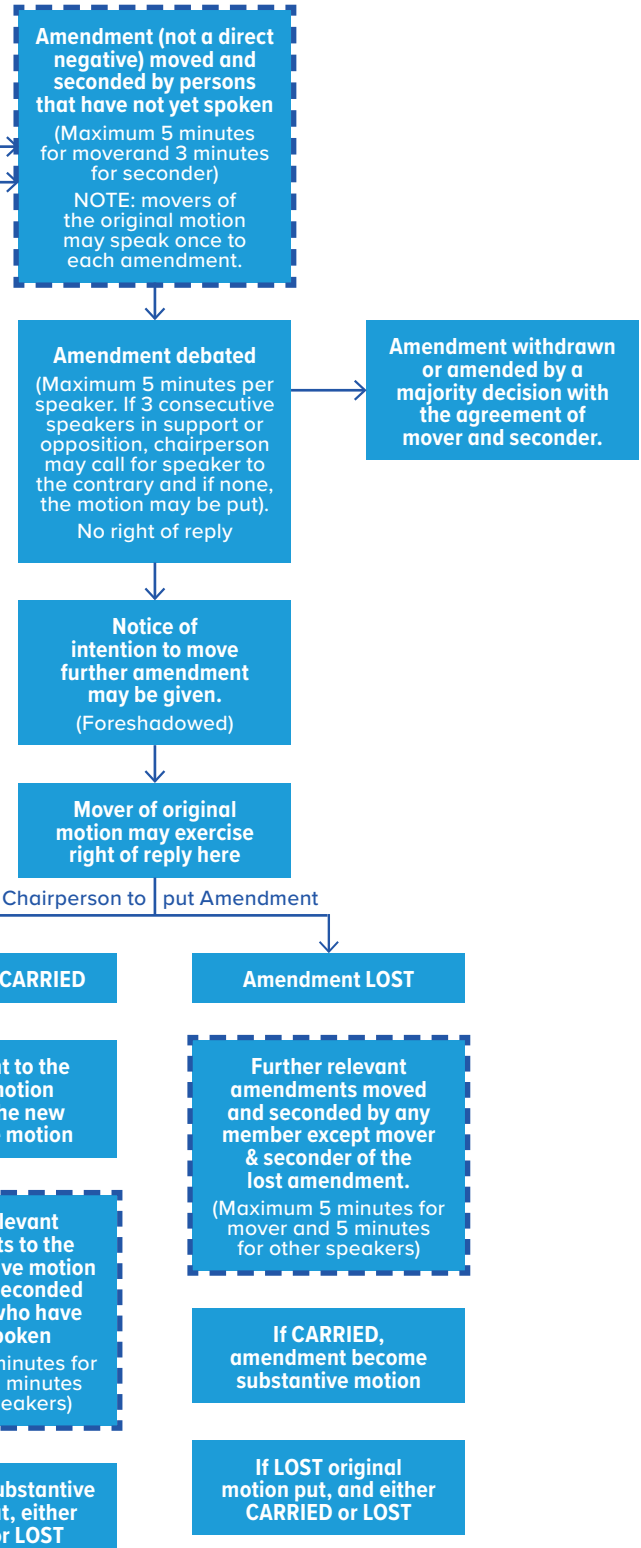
Amendment (not a direct negative) moved and seconded by persons that have not yet spoken

(Maximum 5 minutes for moverand 3 minutes for seconder)

NOTE: movers of the original motion may speak once to each amendment.

Amendment debated

(Maximum 5 minutes per speaker. If 3 consecutive speakers in support or opposition, chairperson may call for speaker to the contrary and if none, the motion may be put).

No right of reply

Amendment withdrawn or amended by a majority decision with the agreement of mover and seconder.

Notice of intention to move further amendment may be given.

(Foreshadowed)

Mover of original motion may exercise right of reply here

Chairperson to put Amendment

CARRIED

Amendment LOST

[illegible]t to the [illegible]motion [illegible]he new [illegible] motion

Further relevant amendments moved and seconded by any member except mover & seconder of the lost amendment.

(Maximum 5 minutes for mover and 5 minutes for other speakers)

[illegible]levant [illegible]ts to the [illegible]ve motion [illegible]seconded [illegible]who have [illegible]poken

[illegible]inutes for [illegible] minutes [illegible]eakers)

If CARRIED, amendment become substantive motion

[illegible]ubstantive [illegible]t, either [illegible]r LOST

If LOST original motion put, and either CARRIED or LOST